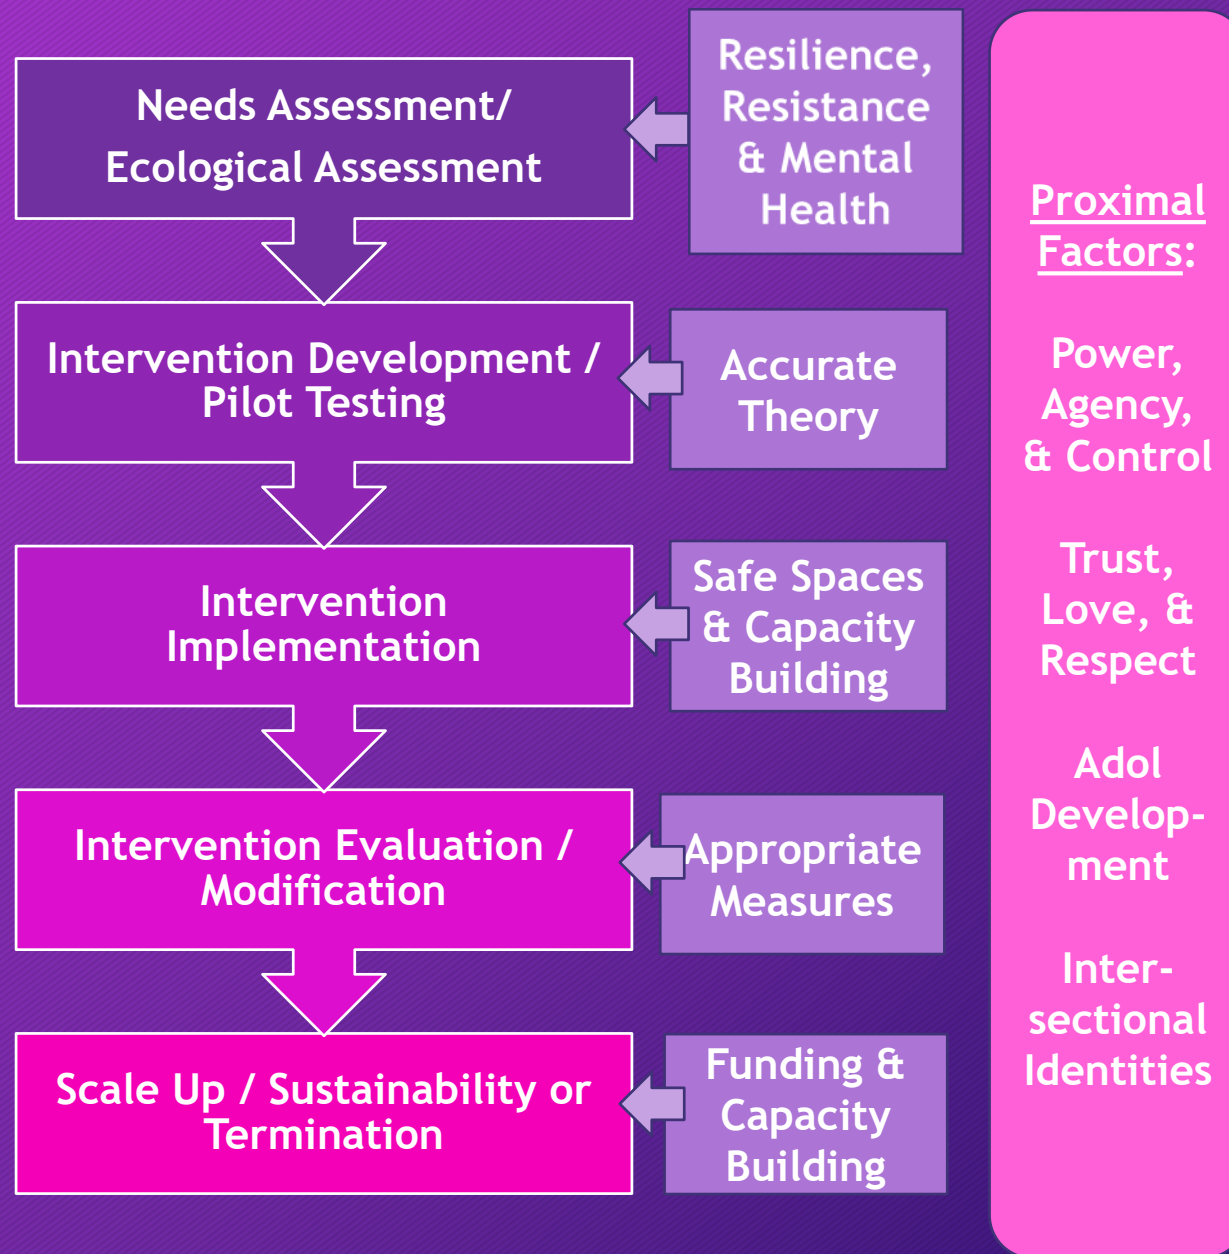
Needs Assessment/ Ecological Assessment

Resilience, Resistance & Mental Health

Intervention Development / Pilot Testing

Accurate Theory

Intervention Implementation

Safe Spaces & Capacity Building

Intervention Evaluation / Modification

Appropriate Measures

Scale Up / Sustainability or Termination

Funding & Capacity Building

Proximal Factors:

Power, Agency, & Control

Trust, Love, & Respect

Adol Development

Intersectional Identities